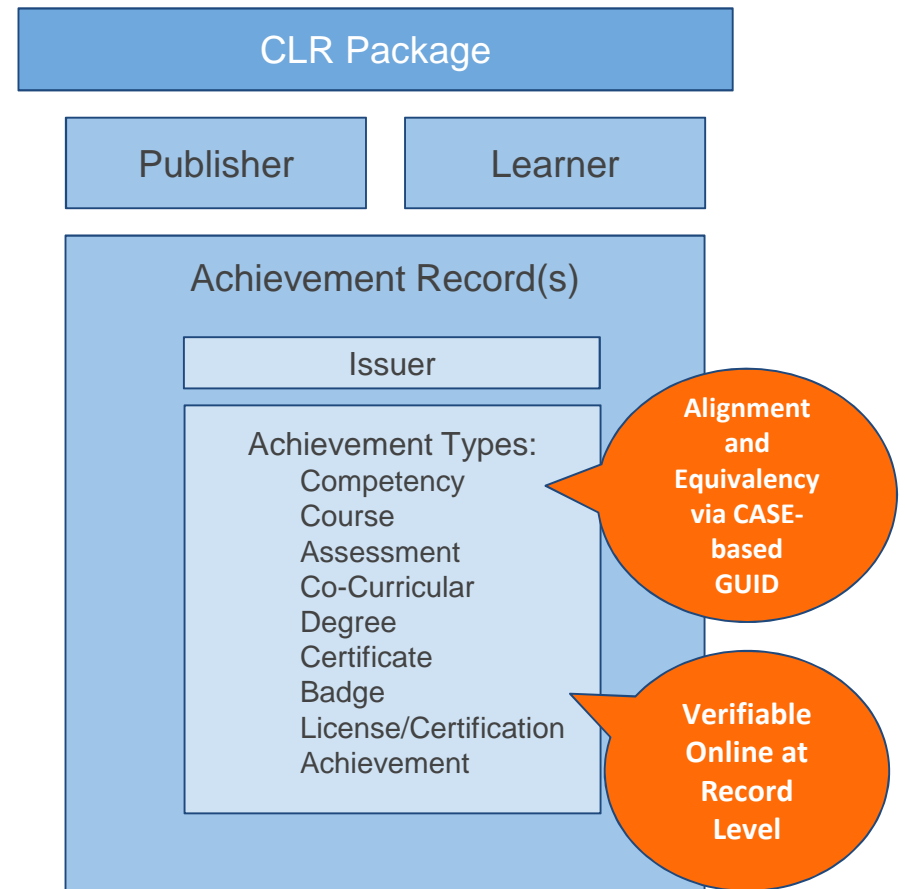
CLR Package

Publisher

Learner

Achievement Record(s)

Issuer

Achievement Types:
Competency
Course
Assessment
Co-Curricular
Degree
Certificate
Badge
License/Certification
Achievement

Alignment and Equivalency via CASE-based GUID

Verifiable Online at Record Level